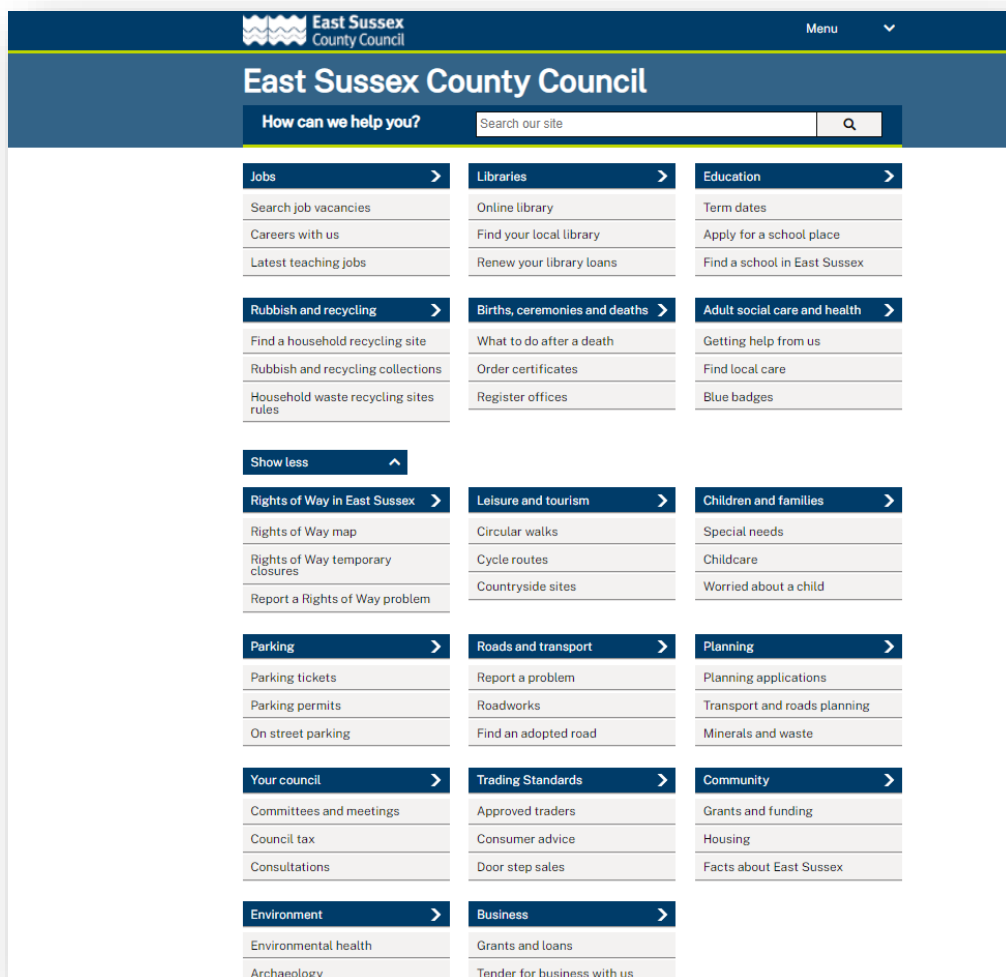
East Sussex County Council

Menu

East Sussex County Council

How can we help you?

Search our site

Jobs
Search job vacancies
Careers with us
Latest teaching jobs

Libraries
Online library
Find your local library
Renew your library loans

Education
Term dates
Apply for a school place
Find a school in East Sussex

Rubbish and recycling
Find a household recycling site
Rubbish and recycling collections
Household waste recycling sites rules

Births, ceremonies and deaths
What to do after a death
Order certificates
Register offices

Adult social care and health
Getting help from us
Find local care
Blue badges

Show less

Rights of Way in East Sussex
Rights of Way map
Rights of Way temporary closures
Report a Rights of Way problem

Leisure and tourism
Circular walks
Cycle routes
Countryside sites

Children and families
Special needs
Childcare
Worried about a child

Parking
Parking tickets
Parking permits
On street parking

Roads and transport
Report a problem
Roadworks
Find an adopted road

Planning
Planning applications
Transport and roads planning
Minerals and waste

Your council
Committees and meetings
Council tax
Consultations

Trading Standards
Approved traders
Consumer advice
Door step sales

Community
Grants and funding
Housing
Facts about East Sussex

Environment
Environmental health
Archaeology

Business
Grants and loans
Tender for business with us